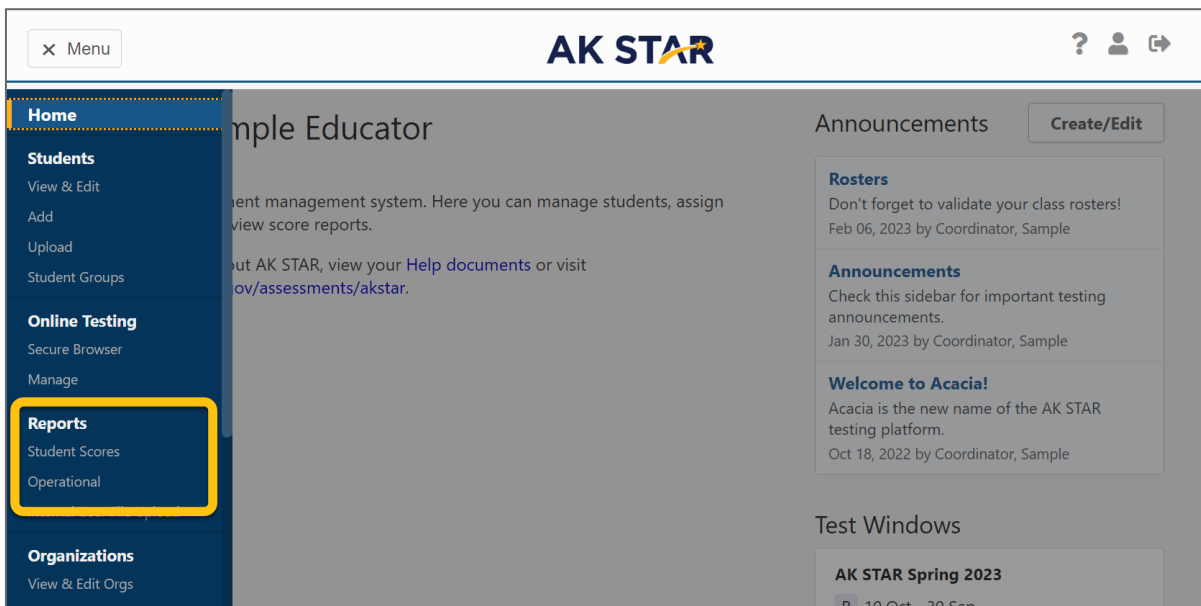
× Menu

AK STAR

Home

Students
View & Edit
Add
Upload
Student Groups

Online Testing
Secure Browser
Manage

Reports
Student Scores
Operational
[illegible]

Organizations
View & Edit Orgs

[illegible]mple Educator

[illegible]ent management system. Here you can manage students, assign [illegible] view score reports.

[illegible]ut AK STAR, view your Help documents or visit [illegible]ov/assessments/akstar.

Announcements

Create/Edit

Rosters
Don't forget to validate your class rosters!
Feb 06, 2023 by Coordinator, Sample

Announcements
Check this sidebar for important testing announcements.
Jan 30, 2023 by Coordinator, Sample

Welcome to Acacia!
Acacia is the new name of the AK STAR testing platform.
Oct 18, 2022 by Coordinator, Sample

Test Windows

AK STAR Spring 2023
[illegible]